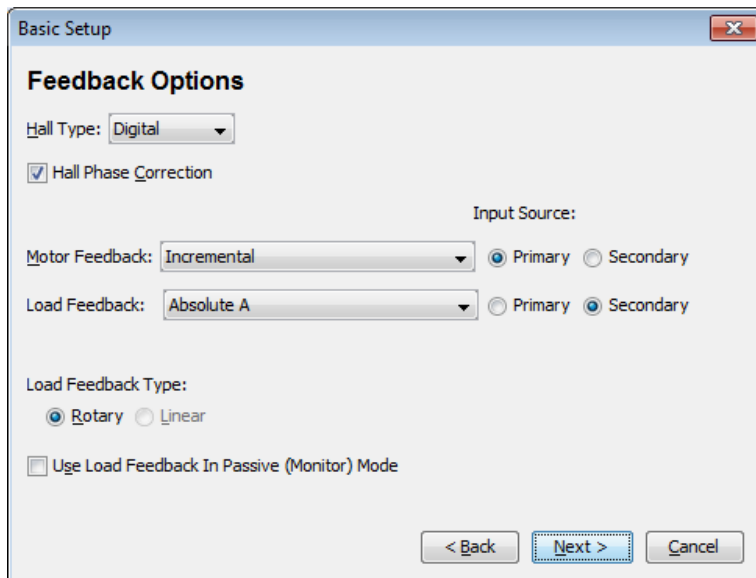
Basic Setup

Feedback Options

Hall Type: Digital

Hall Phase Correction

Input Source:

Motor Feedback: Incremental Primary Secondary

Load Feedback: Absolute A Primary Secondary

Load Feedback Type:

Rotary Linear

Use Load Feedback In Passive (Monitor) Mode

< Back Next > Cancel